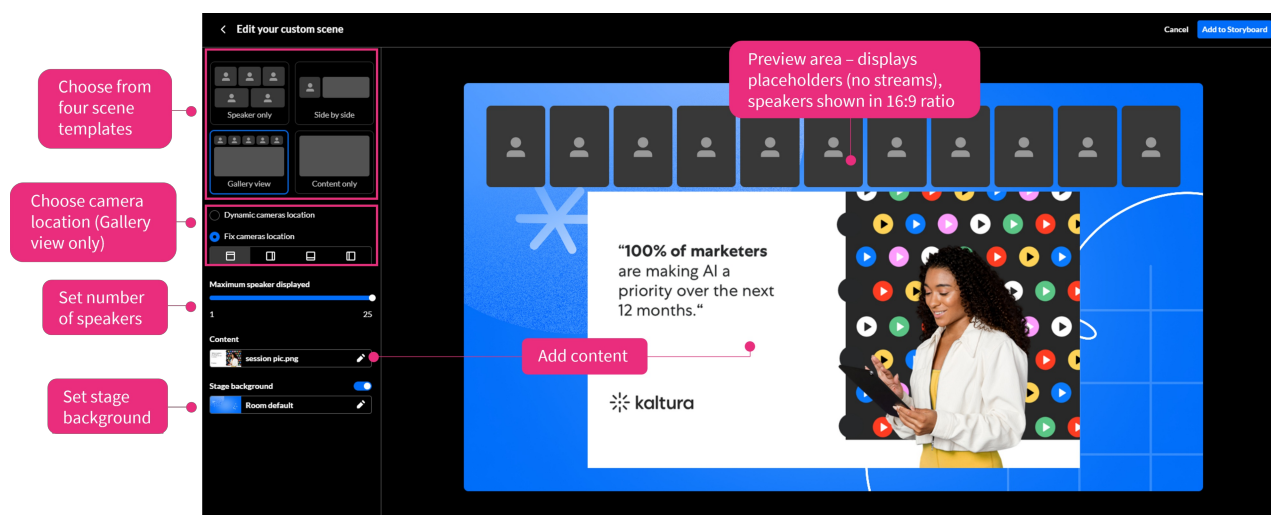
Edit your custom scene

Cancel

Add to Storyboard

Choose from four scene templates

Speaker only

Side by side

Gallery view

Content only

Choose camera location (Gallery view only)

Dynamic cameras location

Fix cameras location

Set number of speakers

Maximum speaker displayed

1

25

Content

session pic.png

Add content

Set stage background

Stage background

Room default

Preview area – displays placeholders (no streams), speakers shown in 16:9 ratio

"100% of marketers are making AI a priority over the next 12 months."

kaltura